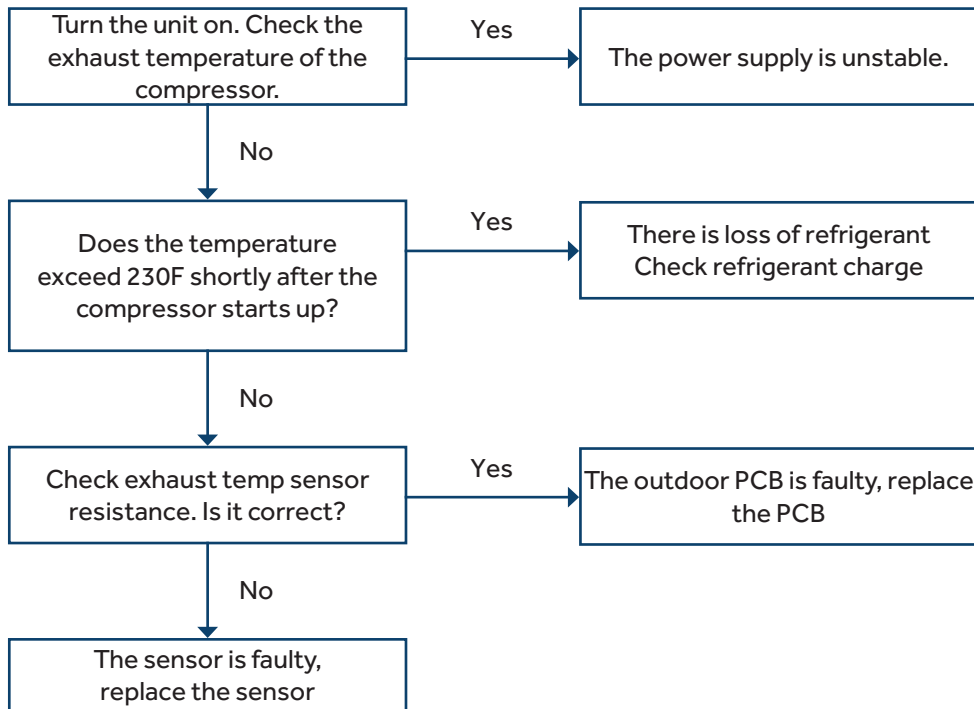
Turn the unit on. Check the exhaust temperature of the compressor.

Yes

The power supply is unstable.

No

Does the temperature exceed 230F shortly after the compressor starts up?

Yes

There is loss of refrigerant Check refrigerant charge

No

Check exhaust temp sensor resistance. Is it correct?

Yes

The outdoor PCB is faulty, replace the PCB

No

The sensor is faulty, replace the sensor